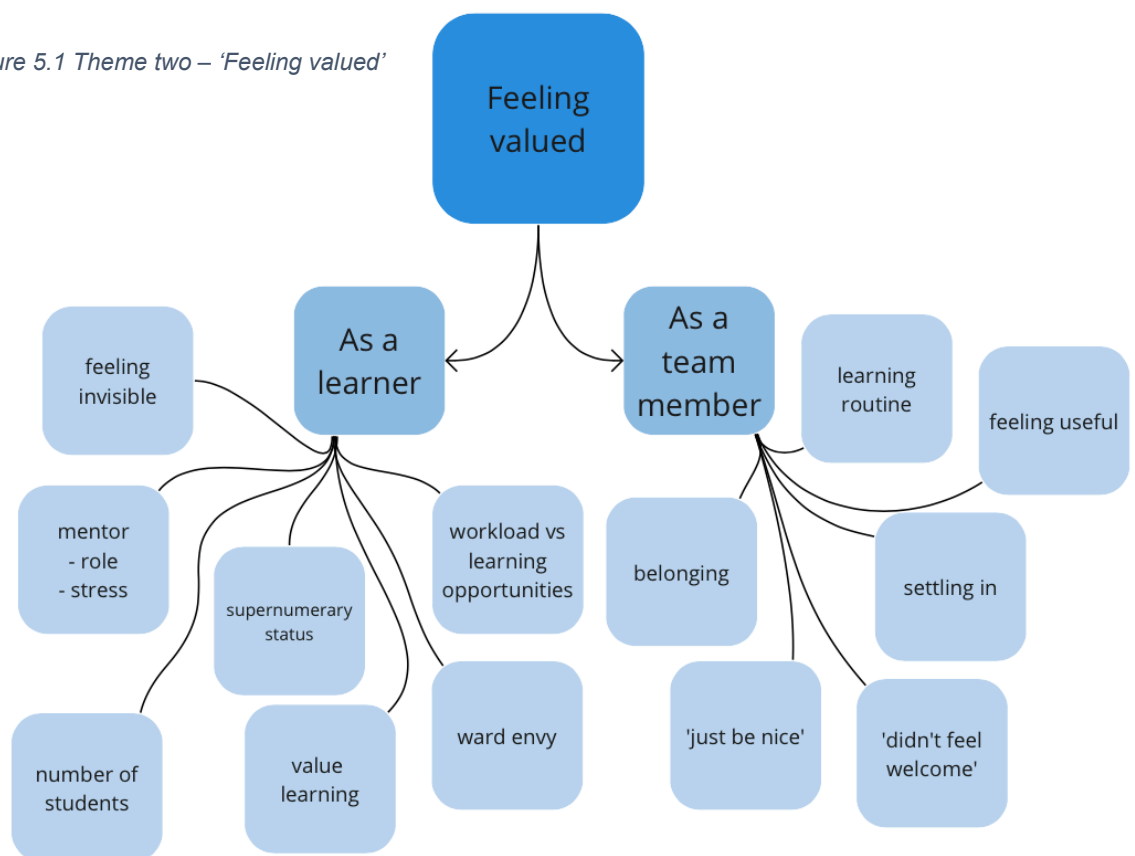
ure 5.1 Theme two – 'Feeling valued'

Feeling valued

As a learner

As a team member

feeling invisible

mentor
- role
- stress

supernumerary status

workload vs learning opportunities

number of students

value learning

ward envy

learning routine

feeling useful

belonging

settling in

'just be nice'

'didn't feel welcome'